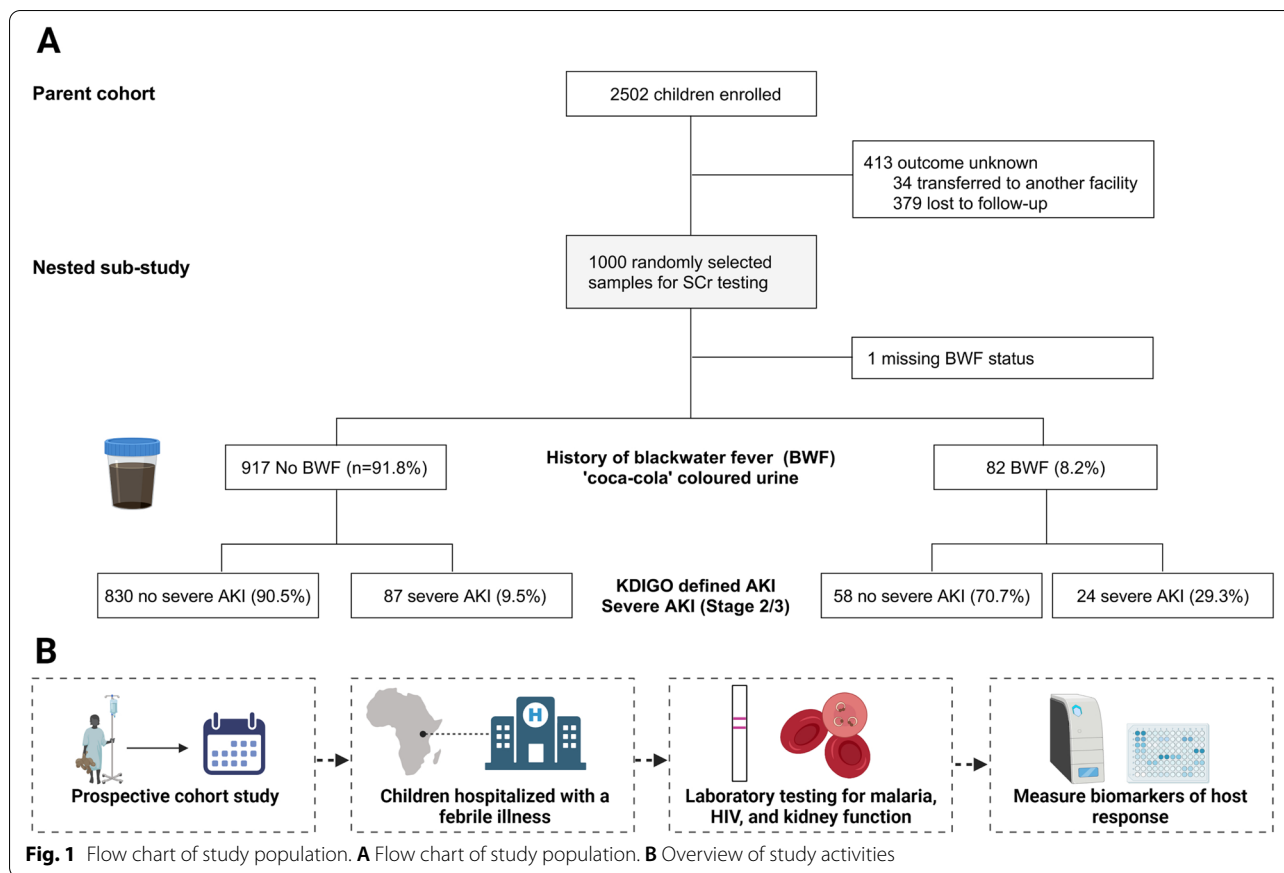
A

Parent cohort

2502 children enrolled

413 outcome unknown
34 transferred to another facility
379 lost to follow-up

Nested sub-study

1000 randomly selected samples for SCr testing

1 missing BWF status

917 No BWF (n=91.8%)

History of blackwater fever (BWF)
'coca-cola' coloured urine

82 BWF (8.2%)

830 no severe AKI (90.5%)

87 severe AKI (9.5%)

KDIGO defined AKI
Severe AKI (Stage 2/3)

58 no severe AKI (70.7%)

24 severe AKI (29.3%)

B

Prospective cohort study

H

Children hospitalized with a febrile illness

Laboratory testing for malaria, HIV, and kidney function

Measure biomarkers of host response

**Fig. 1** Flow chart of study population. **A** Flow chart of study population. **B** Overview of study activities